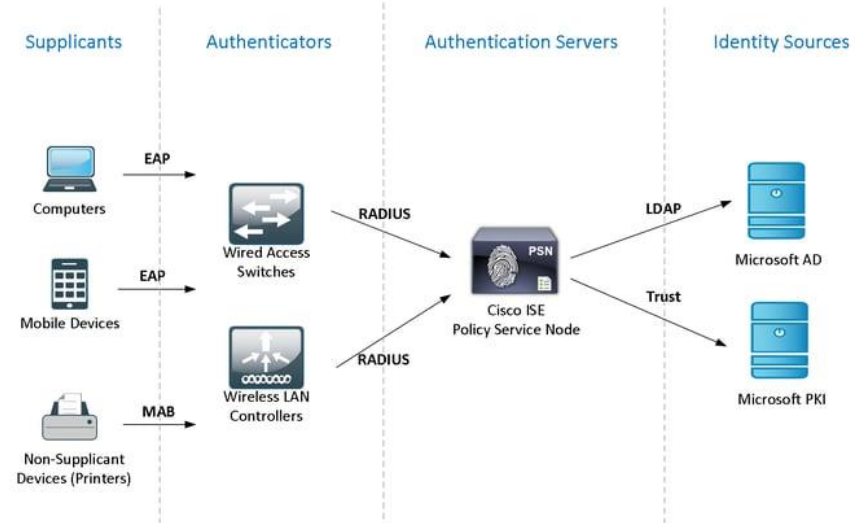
Supplicants

Authenticators

Authentication Servers

Identity Sources

EAP

Computers

EAP

Mobile Devices

MAB

Non-Supplicant Devices (Printers)

Wired Access Switches

Wireless LAN Controllers

RADIUS

RADIUS

PSN

Cisco ISE Policy Service Node

LDAP

Trust

Microsoft AD

Microsoft PKI